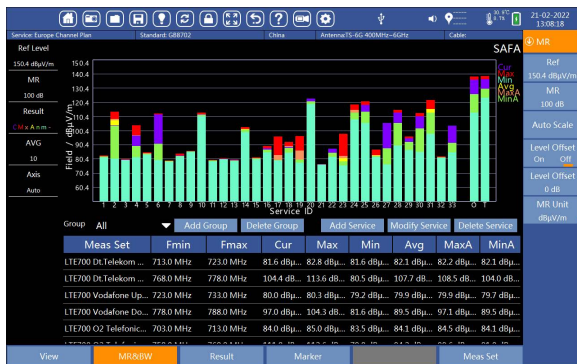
21-02-2022
13:08:18

Service: Europe Channel Plan | Standard: GB8702 | China | Antenna:TS-6G 400MHz~6GHz | Cable:

SAFA

Ref Level
150.4 dBμV/m
MR
100 dB
Result
C M x A n m -
AVG
10
Axis
Auto

Cur
Max
Min
Avg
MaxA
MinA

Field / dBμV/m
150.4
140.4
130.4
120.4
110.4
100.4
90.4
80.4
70.4
60.4

1 2 3 4 5 6 7 8 9 10 11 12 13 14 15 16 17 18 19 20 21 22 23 24 25 26 27 28 29 30 O T
Service ID

MR
Ref
150.4 dBμV/m
MR
100 dB
Auto Scale
Level Offset
On Off
Level Offset
0 dB
MR Unit
dBμV/m

Group All
Add Group
Delete Group
Add Service
Modify Service
Delete Service

| Meas Set | Fmin | Fmax | Cur | Max | Min | Avg | MaxA | MinA |
|---|---|---|---|---|---|---|---|---|
| LTE700 Dt.Telekom ... | 713.0 MHz | 723.0 MHz | 81.6 dB... | 82.8 dB... | 81.6 dB... | 82.1 dB... | 82.2 dB... | 82.0 dB... |
| LTE700 Dt.Telekom ... | 768.0 MHz | 778.0 MHz | 104.4 dB... | 113.6 dB... | 80.5 dB... | 107.7 dB... | 108.5 dB... | 104.0 dB... |
| LTE700 Vodafone Up... | 723.0 MHz | 733.0 MHz | 80.0 dB... | 80.3 dB... | 79.2 dB... | 79.9 dB... | 79.9 dB... | 79.7 dB... |
| LTE700 Vodafone Do... | 778.0 MHz | 788.0 MHz | 97.0 dB... | 104.3 dB... | 81.3 dB... | 97.1 dB... | 97.1 dB... | 89.5 dB... |
| LTE700 O2 Telefonic... | 703.0 MHz | 713.0 MHz | 84.0 dB... | 85.0 dB... | 83.5 dB... | 84.1 dB... | 84.5 dB... | 84.1 dB... |

View | MR&BW | Result | Marker | | Meas Set